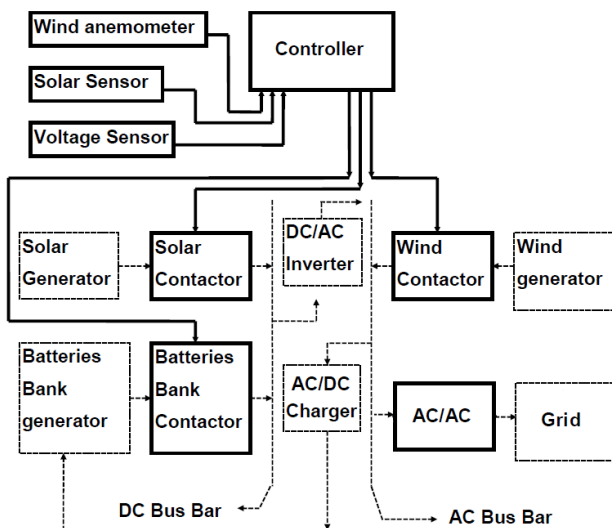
Wind anemometer

Solar Sensor

Voltage Sensor

Controller

Solar Generator

Solar Contactor

DC/AC Inverter

Wind Contactor

Wind generator

Batteries Bank generator

Batteries Bank Contactor

AC/DC Charger

AC/AC

Grid

DC Bus Bar

AC Bus Bar